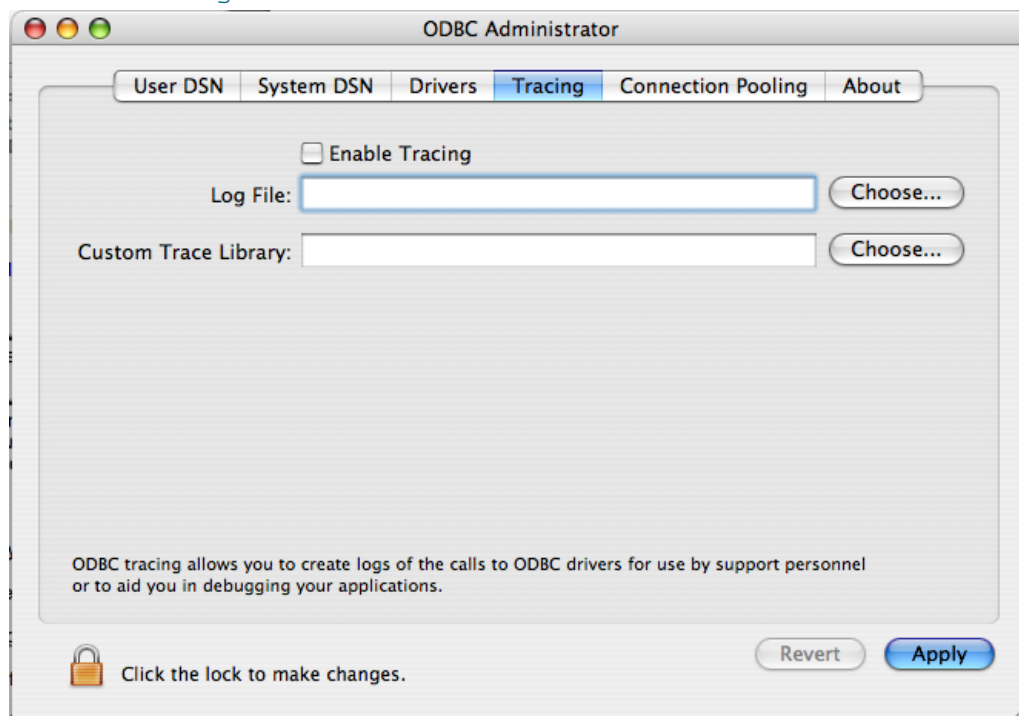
ODBC Administrator

User DSN | System DSN | Drivers | Tracing | Connection Pooling | About

Enable Tracing

Log File:

Choose...

Custom Trace Library:

Choose...

ODBC tracing allows you to create logs of the calls to ODBC drivers for use by support personnel or to aid you in debugging your applications.

Click the lock to make changes.

Revert

Apply